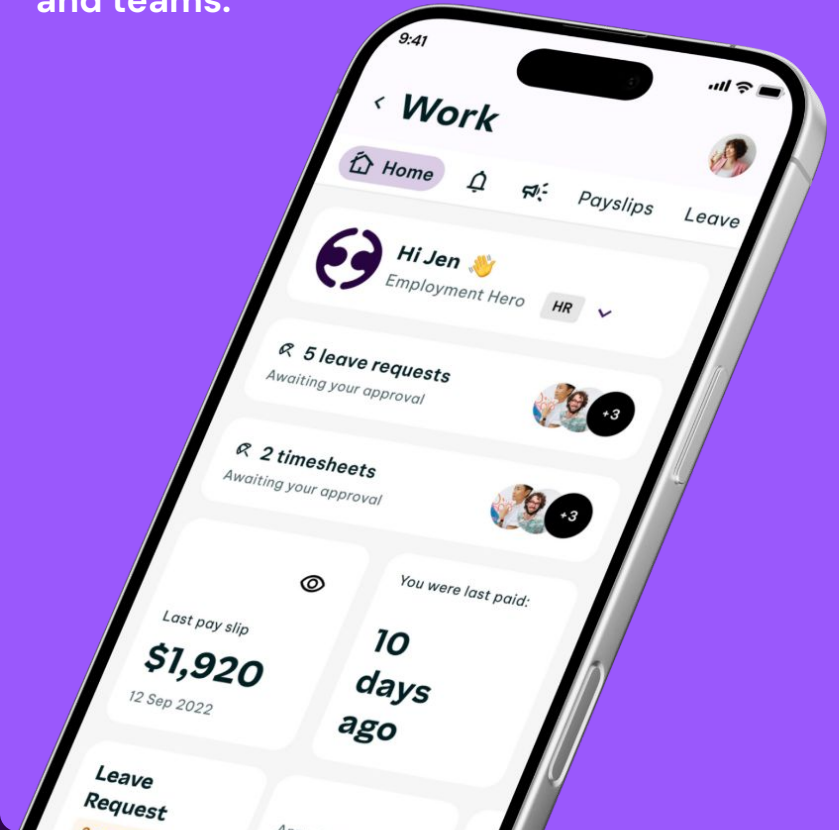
and teams.

9:41

< Work

Home

Payslips

Leave

Hi Jen 👋
Employment Hero HR

5 leave requests
Awaiting your approval

+3

2 timesheets
Awaiting your approval

+3

Last pay slip
$1,920
12 Sep 2022

You were last paid:
10 days ago

Leave Request

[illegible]